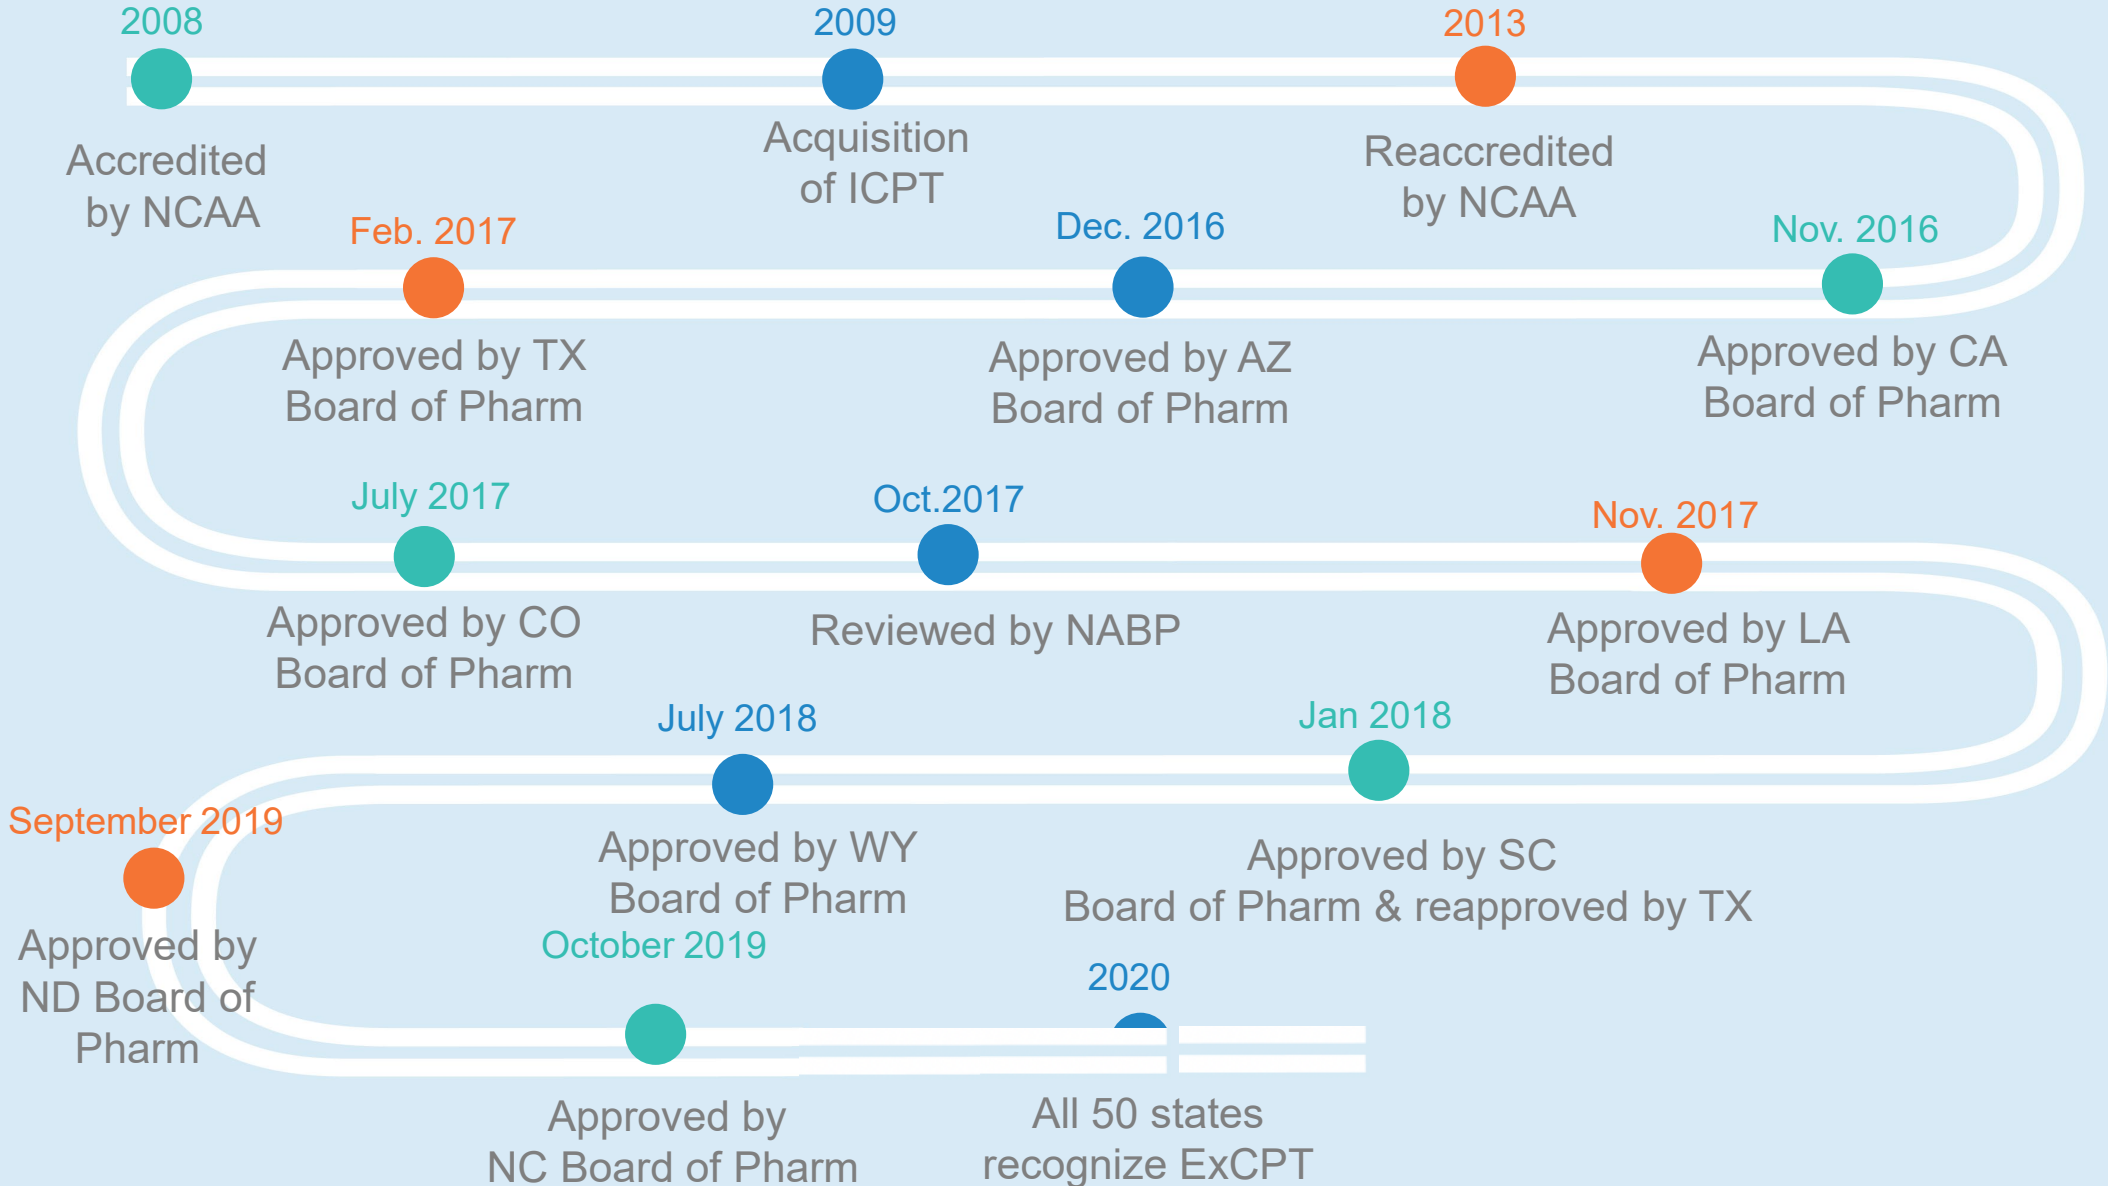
2008
Accredited by NCAA

2009
Acquisition of ICPT

2013
Reaccredited by NCAA

Feb. 2017
Approved by TX Board of Pharm

Dec. 2016
Approved by AZ Board of Pharm

Nov. 2016
Approved by CA Board of Pharm

July 2017
Approved by CO Board of Pharm

Oct.2017
Reviewed by NABP

Nov. 2017
Approved by LA Board of Pharm

July 2018
Approved by WY Board of Pharm

Jan 2018
Approved by SC Board of Pharm & reapproved by TX

September 2019
Approved by ND Board of Pharm

October 2019
Approved by NC Board of Pharm

2020
All 50 states recognize ExCPT